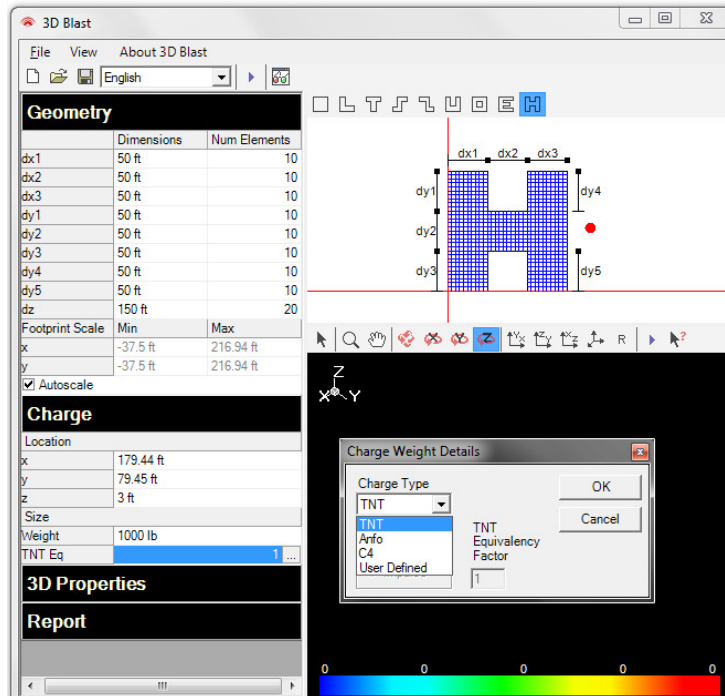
3D Blast

File View About 3D Blast

English

Geometry

| | Dimensions | Num Elements |
|---|---|---|
| dx1 | 50 ft | 10 |
| dx2 | 50 ft | 10 |
| dx3 | 50 ft | 10 |
| dy1 | 50 ft | 10 |
| dy2 | 50 ft | 10 |
| dy3 | 50 ft | 10 |
| dy4 | 50 ft | 10 |
| dy5 | 50 ft | 10 |
| dz | 150 ft | 20 |
| Footprint Scale | Min | Max |
| x | -37.5 ft | 216.94 ft |
| y | -37.5 ft | 216.94 ft |

Autoscale

Charge

Location

| | |
|---|---|
| x | 179.44 ft |
| y | 79.45 ft |
| z | 3 ft |

Size

| | |
|---|---|
| Weight | 1000 lb |
| TNT Eq | 1 |

3D Properties

Report

dx1 dx2 dx3
dy1
dy2
dy3
dy4
dy5

R

Z
X Y

Charge Weight Details

Charge Type
TNT
TNT
Anfo
C4
User Defined

OK
Cancel

TNT Equivalency Factor
1

0 0 0 0 0